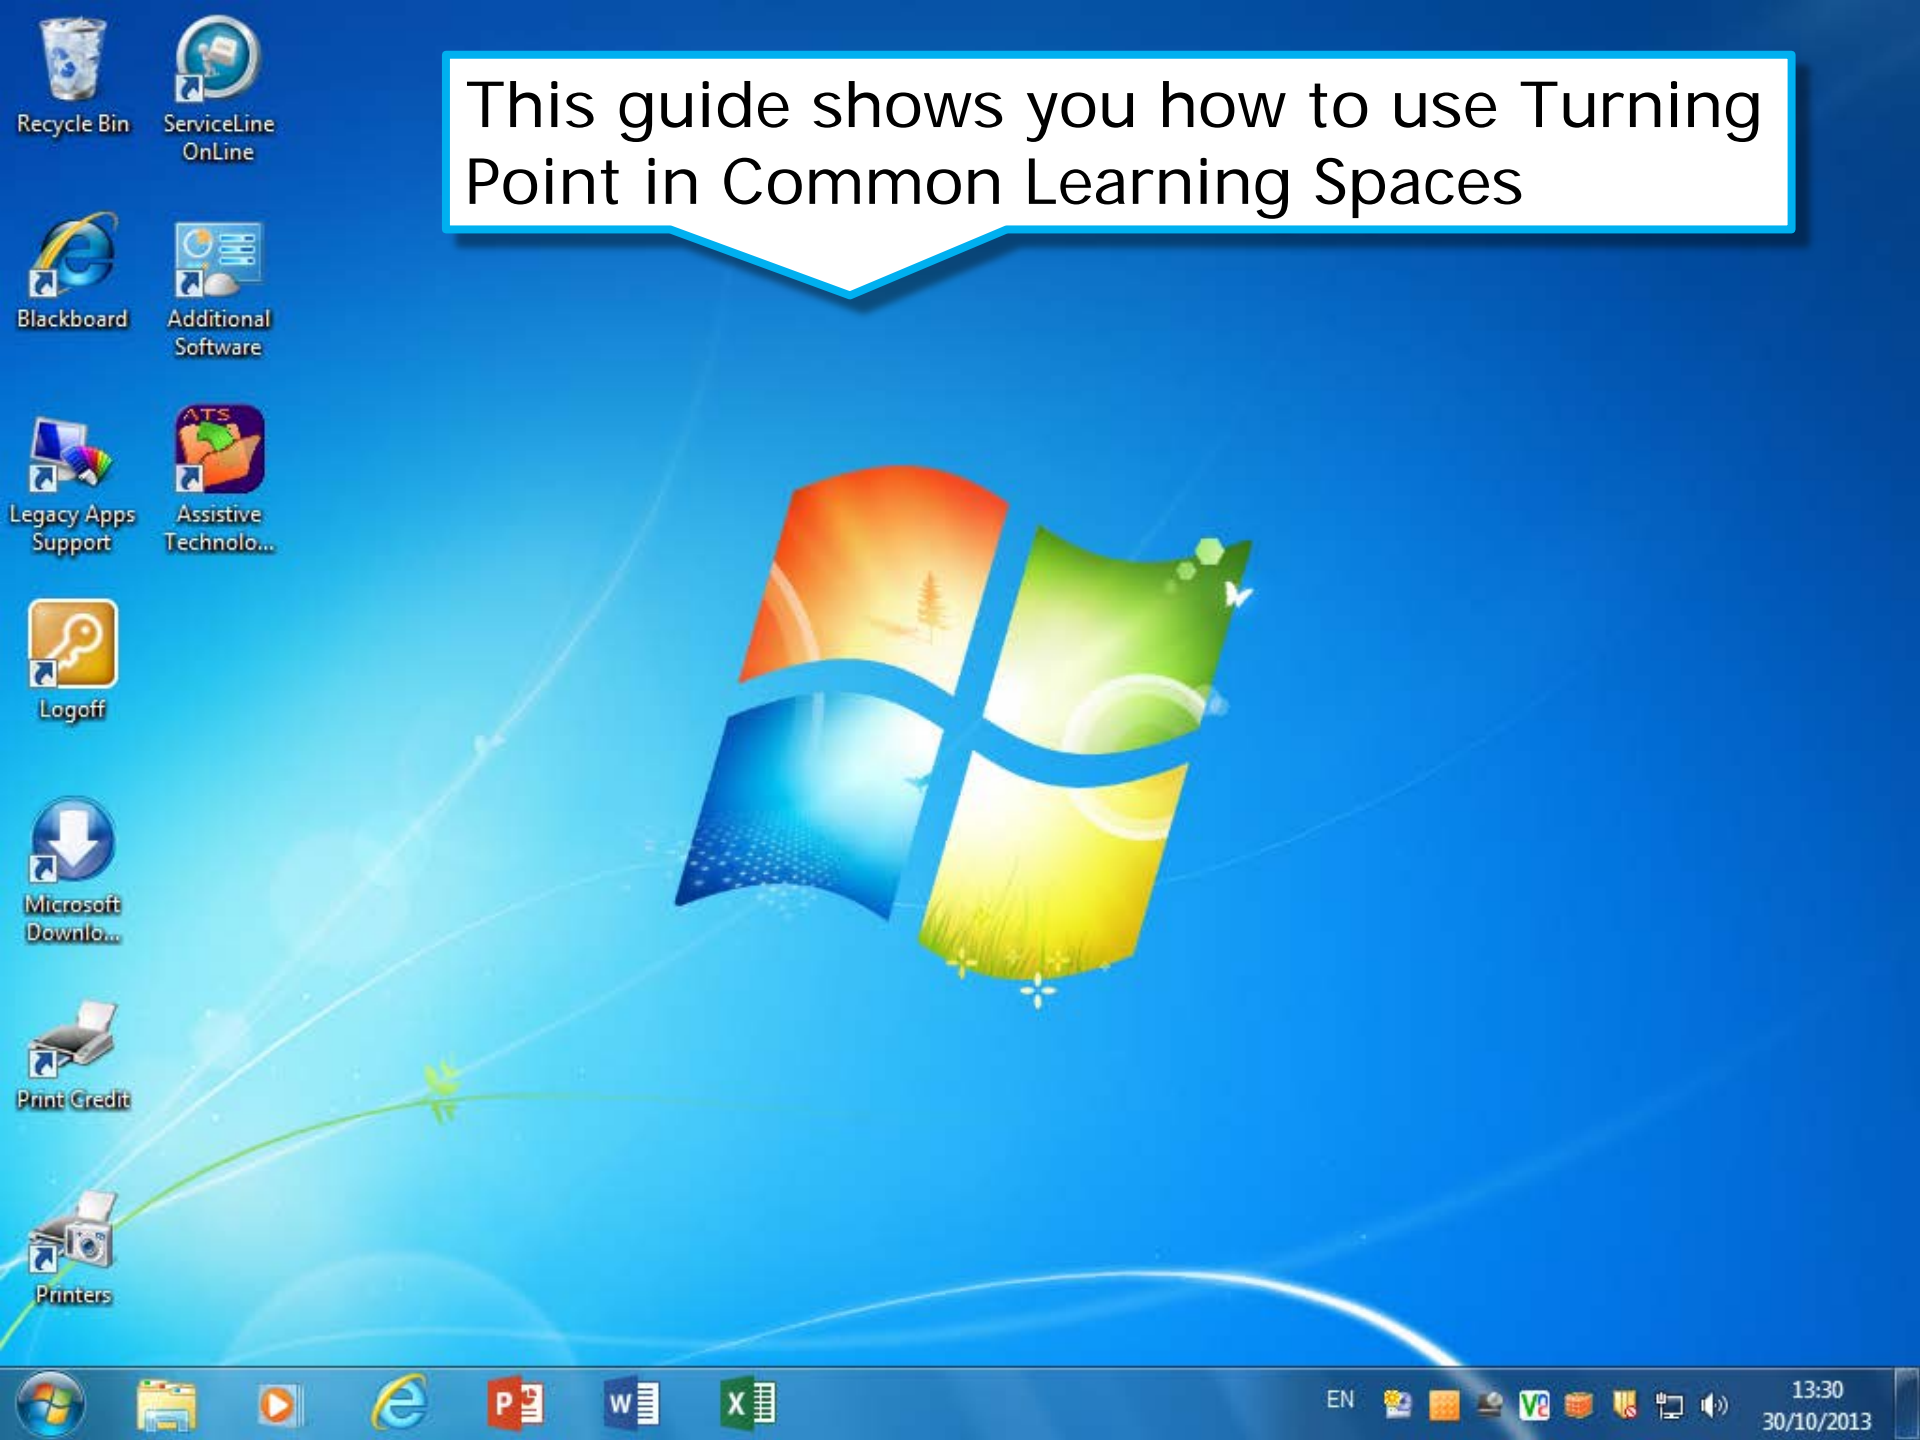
Recycle Bin

ServiceLine OnLine

This guide shows you how to use Turning Point in Common Learning Spaces

Blackboard

Additional Software

Legacy Apps Support

Assistive Technolo...

Logoff

Microsoft Downlo...

Print Credit

Printers

EN

13:30
30/10/2013